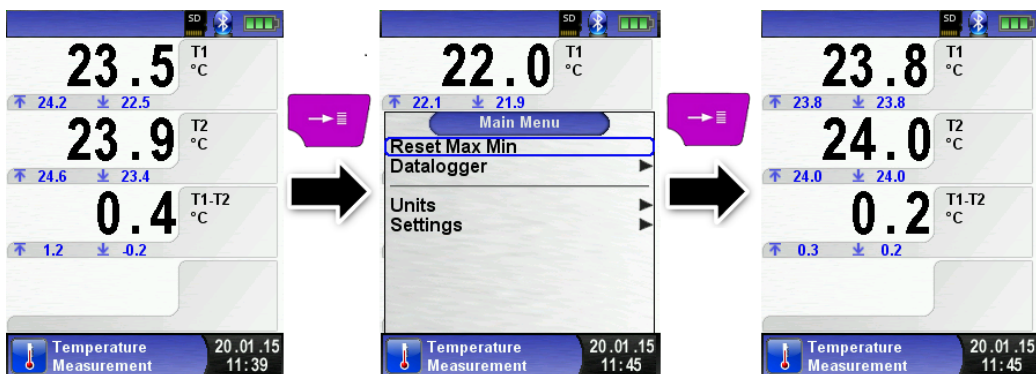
SD

23.5 T1 °C
24.2 22.5

23.9 T2 °C
24.6 23.4

0.4 T1-T2 °C
1.2 -0.2

Temperature Measurement 20.01.15 11:39

SD

22.0 T1 °C
22.1 21.9

Main Menu
Reset Max Min
Datalogger
Units
Settings

Temperature Measurement 20.01.15 11:45

SD

23.8 T1 °C
23.8 23.8

24.0 T2 °C
24.0 24.0

0.2 T1-T2 °C
0.3 0.2

Temperature Measurement 20.01.15 11:45